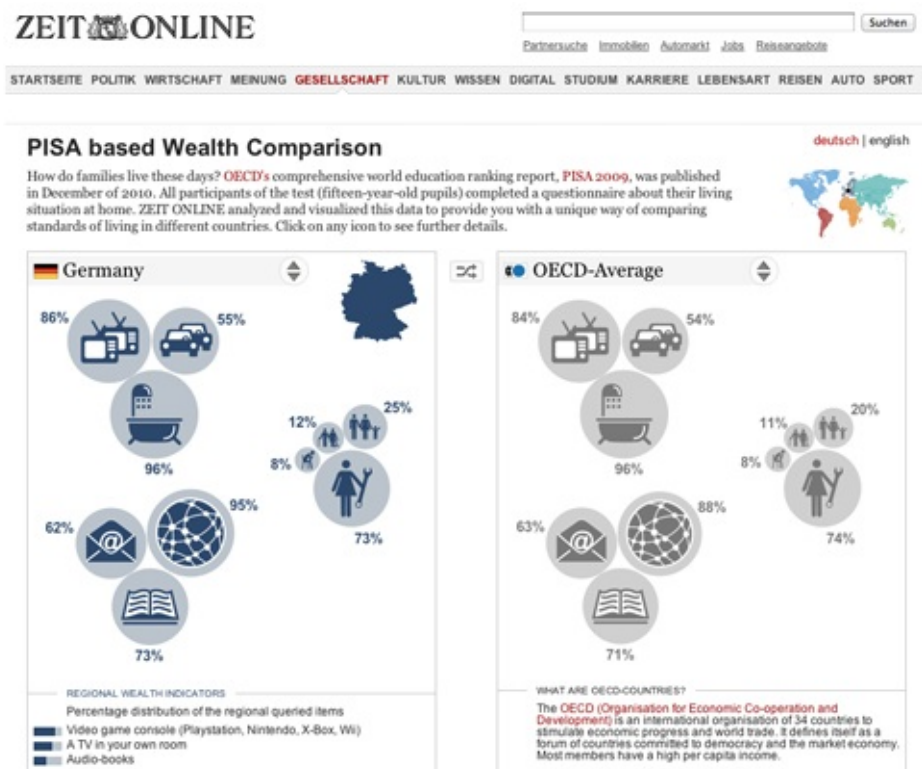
ZEIT ONLINE

Suchen

Partnersuche Immobilien Automarkt Jobs Reiseangebote

STARTSEITE POLITIK WIRTSCHAFT MEINUNG GESELLSCHAFT KULTUR WISSEN DIGITAL STUDIUM KARRIERE LEBENSART REISEN AUTO SPORT

PISA based Wealth Comparison

deutsch | english

How do families live these days? OECD's comprehensive world education ranking report, PISA 2009, was published in December of 2010. All participants of the test (fifteen-year-old pupils) completed a questionnaire about their living situation at home. ZEIT ONLINE analyzed and visualized this data to provide you with a unique way of comparing standards of living in different countries. Click on any icon to see further details.

Germany

86% 55% 96% 12% 25% 8% 73% 62% 95% 73%

REGIONAL WEALTH INDICATORS

Percentage distribution of the regional queried items

Video game console (Playstation, Nintendo, X-Box, Wii)

A TV in your own room

Audio-books

OECD-Average

84% 54% 96% 11% 20% 8% 74% 63% 88% 71%

WHAT ARE OECD-COUNTRIES?

The OECD (Organisation for Economic Co-operation and Development) is an international organisation of 34 countries to stimulate economic progress and world trade. It defines itself as a forum of countries committed to democracy and the market economy. Most members have a high per capita income.